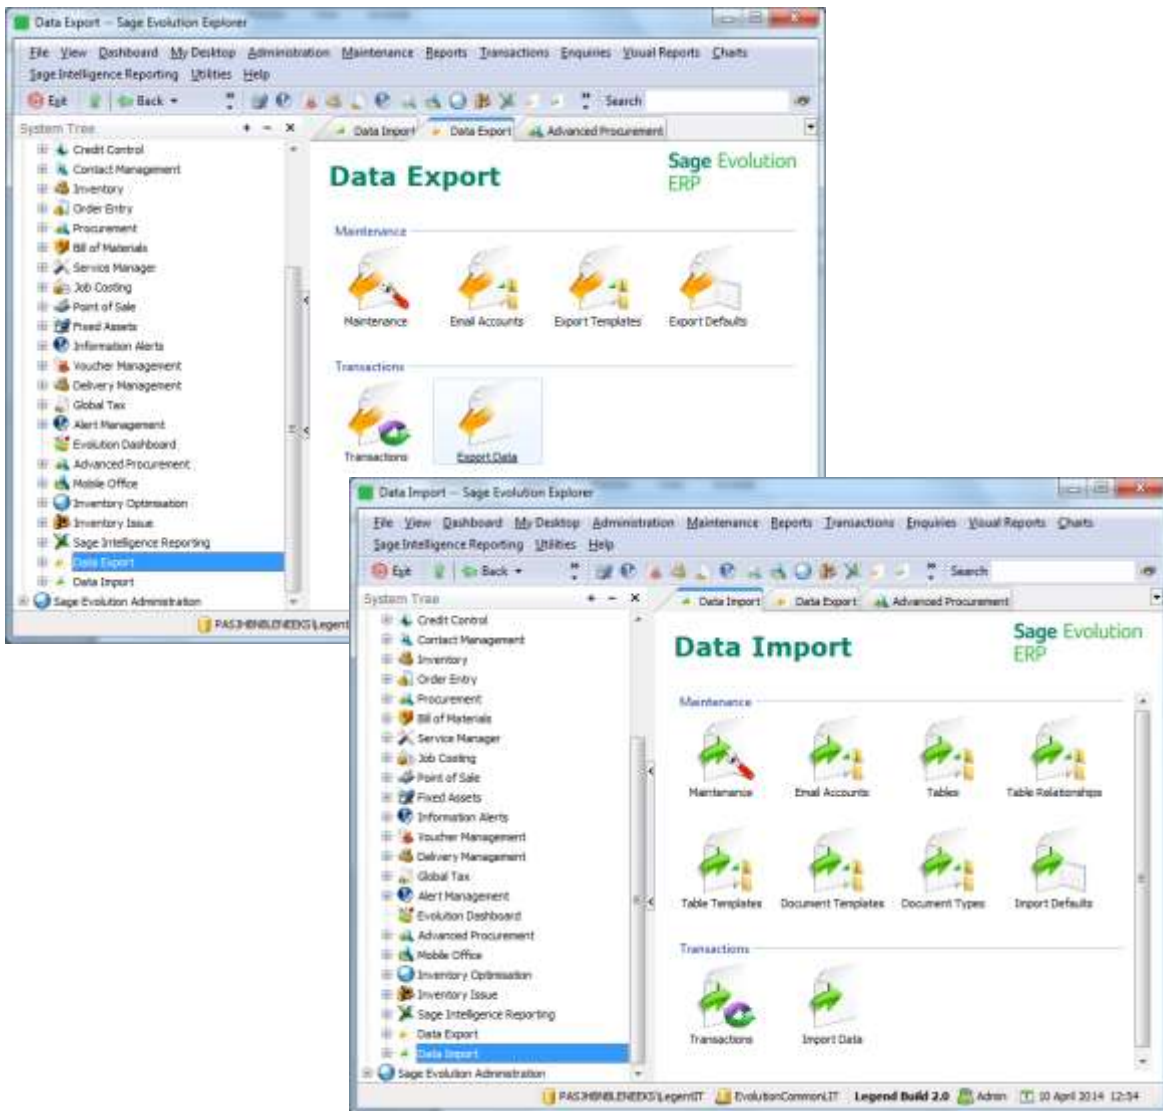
Data Export – Sage Evolution Explorer

File View Dashboard My Desktop Administration Maintenance Reports Transactions Enquiries Visual Reports Charts Sage Intelligence Reporting Utilities Help

Exit Back Search

System Tree

Credit Control
Contact Management
Inventory
Order Entry
Procurement
Bill of Materials
Service Manager
Job Costing
Point of Sale
Fixed Assets
Information Alerts
Voucher Management
Delivery Management
Global Tax
Alert Management
Evolution Dashboard
Advanced Procurement
Mobile Office
Inventory Optimisation
Inventory Issue
Sage Intelligence Reporting
Data Export
Data Import
Sage Evolution Administration

Data Import Data Export Advanced Procurement

Data Export

Sage Evolution ERP

Maintenance

Maintenance Email Accounts Export Templates Export Defaults

Transactions

Transactions Export Data

PAS3HBNBLENEEKS\Legent

Data Import – Sage Evolution Explorer

File View Dashboard My Desktop Administration Maintenance Reports Transactions Enquiries Visual Reports Charts Sage Intelligence Reporting Utilities Help

Exit Back Search

System Tree

Credit Control
Contact Management
Inventory
Order Entry
Procurement
Bill of Materials
Service Manager
Job Costing
Point of Sale
Fixed Assets
Information Alerts
Voucher Management
Delivery Management
Global Tax
Alert Management
Evolution Dashboard
Advanced Procurement
Mobile Office
Inventory Optimisation
Inventory Issue
Sage Intelligence Reporting
Data Export
Data Import
Sage Evolution Administration

Data Import Data Export Advanced Procurement

Data Import

Sage Evolution ERP

Maintenance

Maintenance Email Accounts Tables Table Relationships

Table Templates Document Templates Document Types Import Defaults

Transactions

Transactions Import Data

PAS3HBNBLENEEKS\LegentIT EvolutionCommonLIT Legend Build 2.0 Admin 10 April 2014 12:54